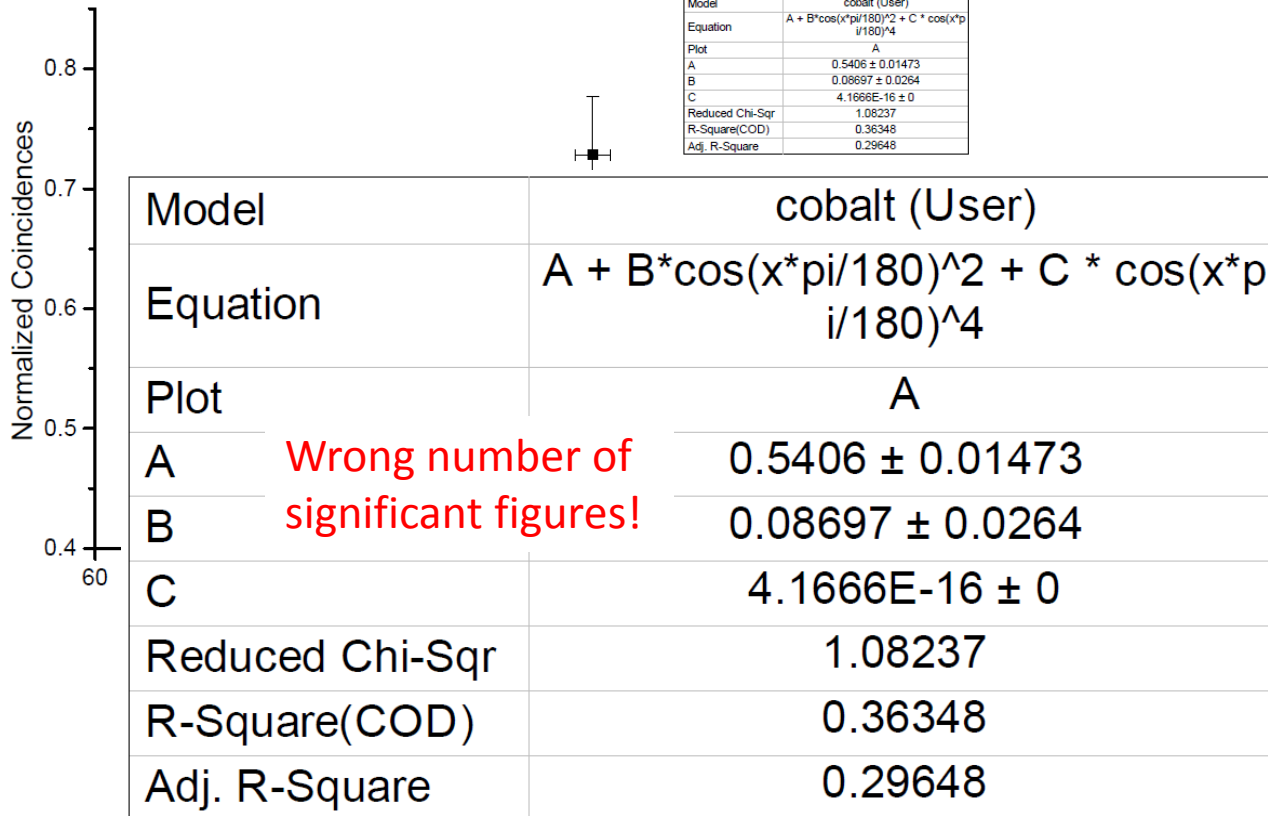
| Model | cobalt (User) |
|---|---|
| Equation | A + B*cos(x*pi/180)^2 + C * cos(x*pi/180)^4 |
| Plot | A |
| A | 0.5406 ± 0.01473 |
| B | 0.08697 ± 0.0264 |
| C | 4.1666E-16 ± 0 |
| Reduced Chi-Sqr | 1.08237 |
| R-Square(COD) | 0.36348 |
| Adj. R-Square | 0.29648 |

Normalized Coincidences

0.8

0.7

0.6

0.5

0.4

60

| Model | cobalt (User) |
|---|---|
| Equation | A + B*cos(x*pi/180)^2 + C * cos(x*pi/180)^4 |
| Plot | A |
| A | 0.5406 ± 0.01473 |
| B | 0.08697 ± 0.0264 |
| C | 4.1666E-16 ± 0 |
| Reduced Chi-Sqr | 1.08237 |
| R-Square(COD) | 0.36348 |
| Adj. R-Square | 0.29648 |

Wrong number of significant figures!